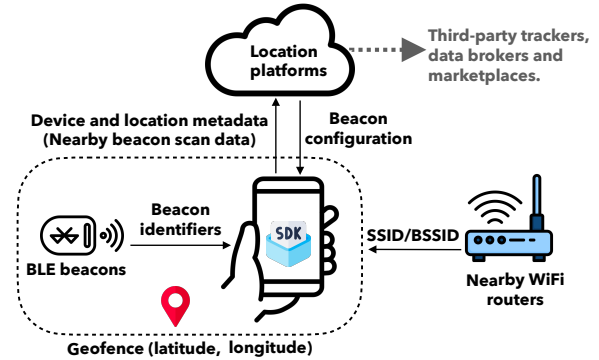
Location platforms

Third-party trackers, data brokers and marketplaces.

Device and location metadata (Nearby beacon scan data)

Beacon configuration

Beacon identifiers

BLE beacons

SDK

SSID/BSSID

Nearby WiFi routers

Geofence (latitude, longitude)